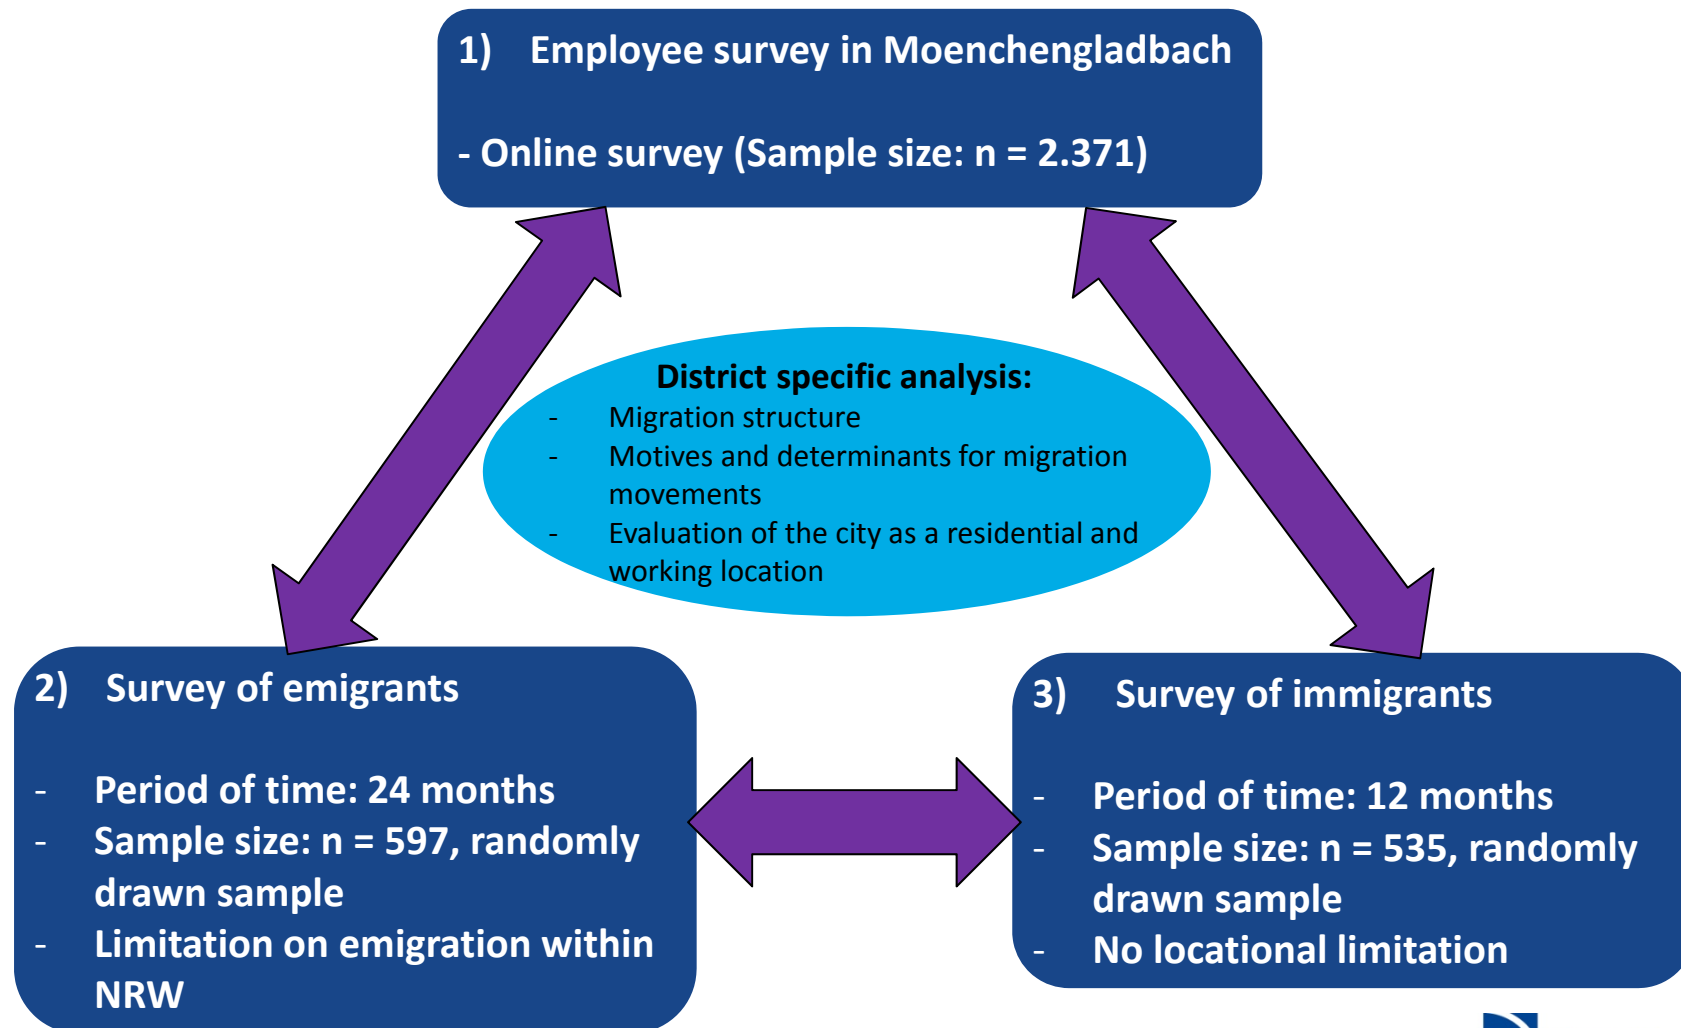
1) Employee survey in Moenchengladbach

- Online survey (Sample size: n = 2.371)

District specific analysis:
- Migration structure
- Motives and determinants for migration movements
- Evaluation of the city as a residential and working location

2) Survey of emigrants

- Period of time: 24 months
- Sample size: n = 597, randomly drawn sample
- Limitation on emigration within NRW

3) Survey of immigrants

- Period of time: 12 months
- Sample size: n = 535, randomly drawn sample
- No locational limitation